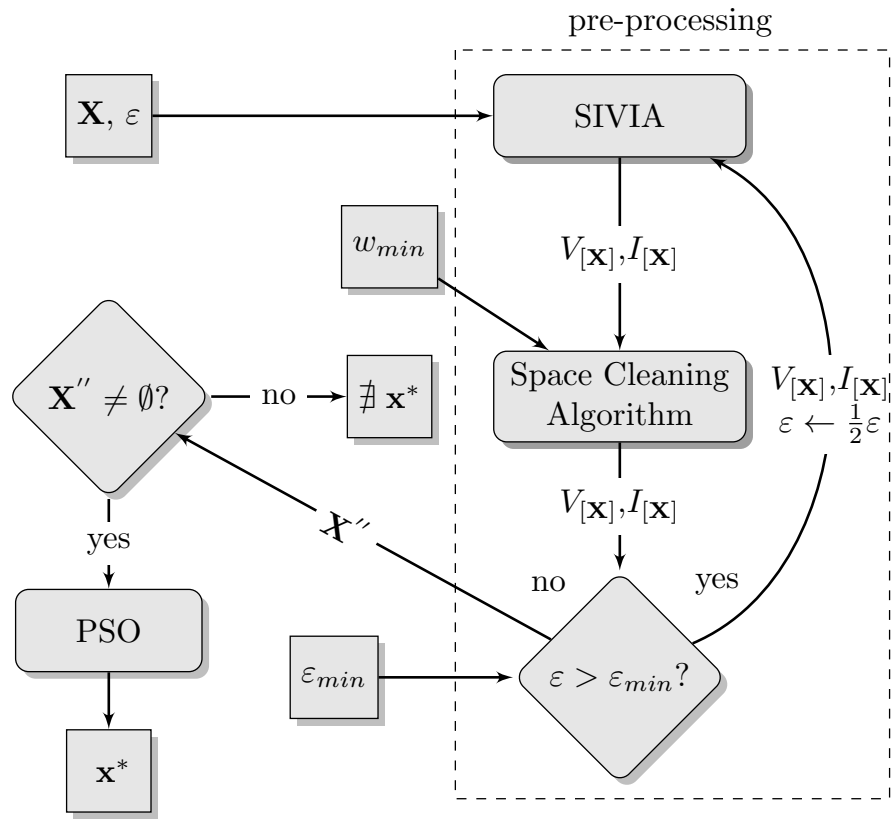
pre-processing

$\mathbf{X}$, $\varepsilon$

SIVIA

$w_{min}$

$V_{[\mathbf{x}]}$,$I_{[\mathbf{x}]}$

$\mathbf{X}^{''} \neq \emptyset$?

no

$\nexists\ \mathbf{x}^*$

Space Cleaning Algorithm

$V_{[\mathbf{x}]}$,$I_{[\mathbf{x}]}$
$\varepsilon \leftarrow \frac{1}{2}\varepsilon$

$V_{[\mathbf{x}]}$,$I_{[\mathbf{x}]}$

$X^{''}$

yes

no

yes

PSO

$\varepsilon_{min}$

$\varepsilon > \varepsilon_{min}$?

$\mathbf{x}^*$